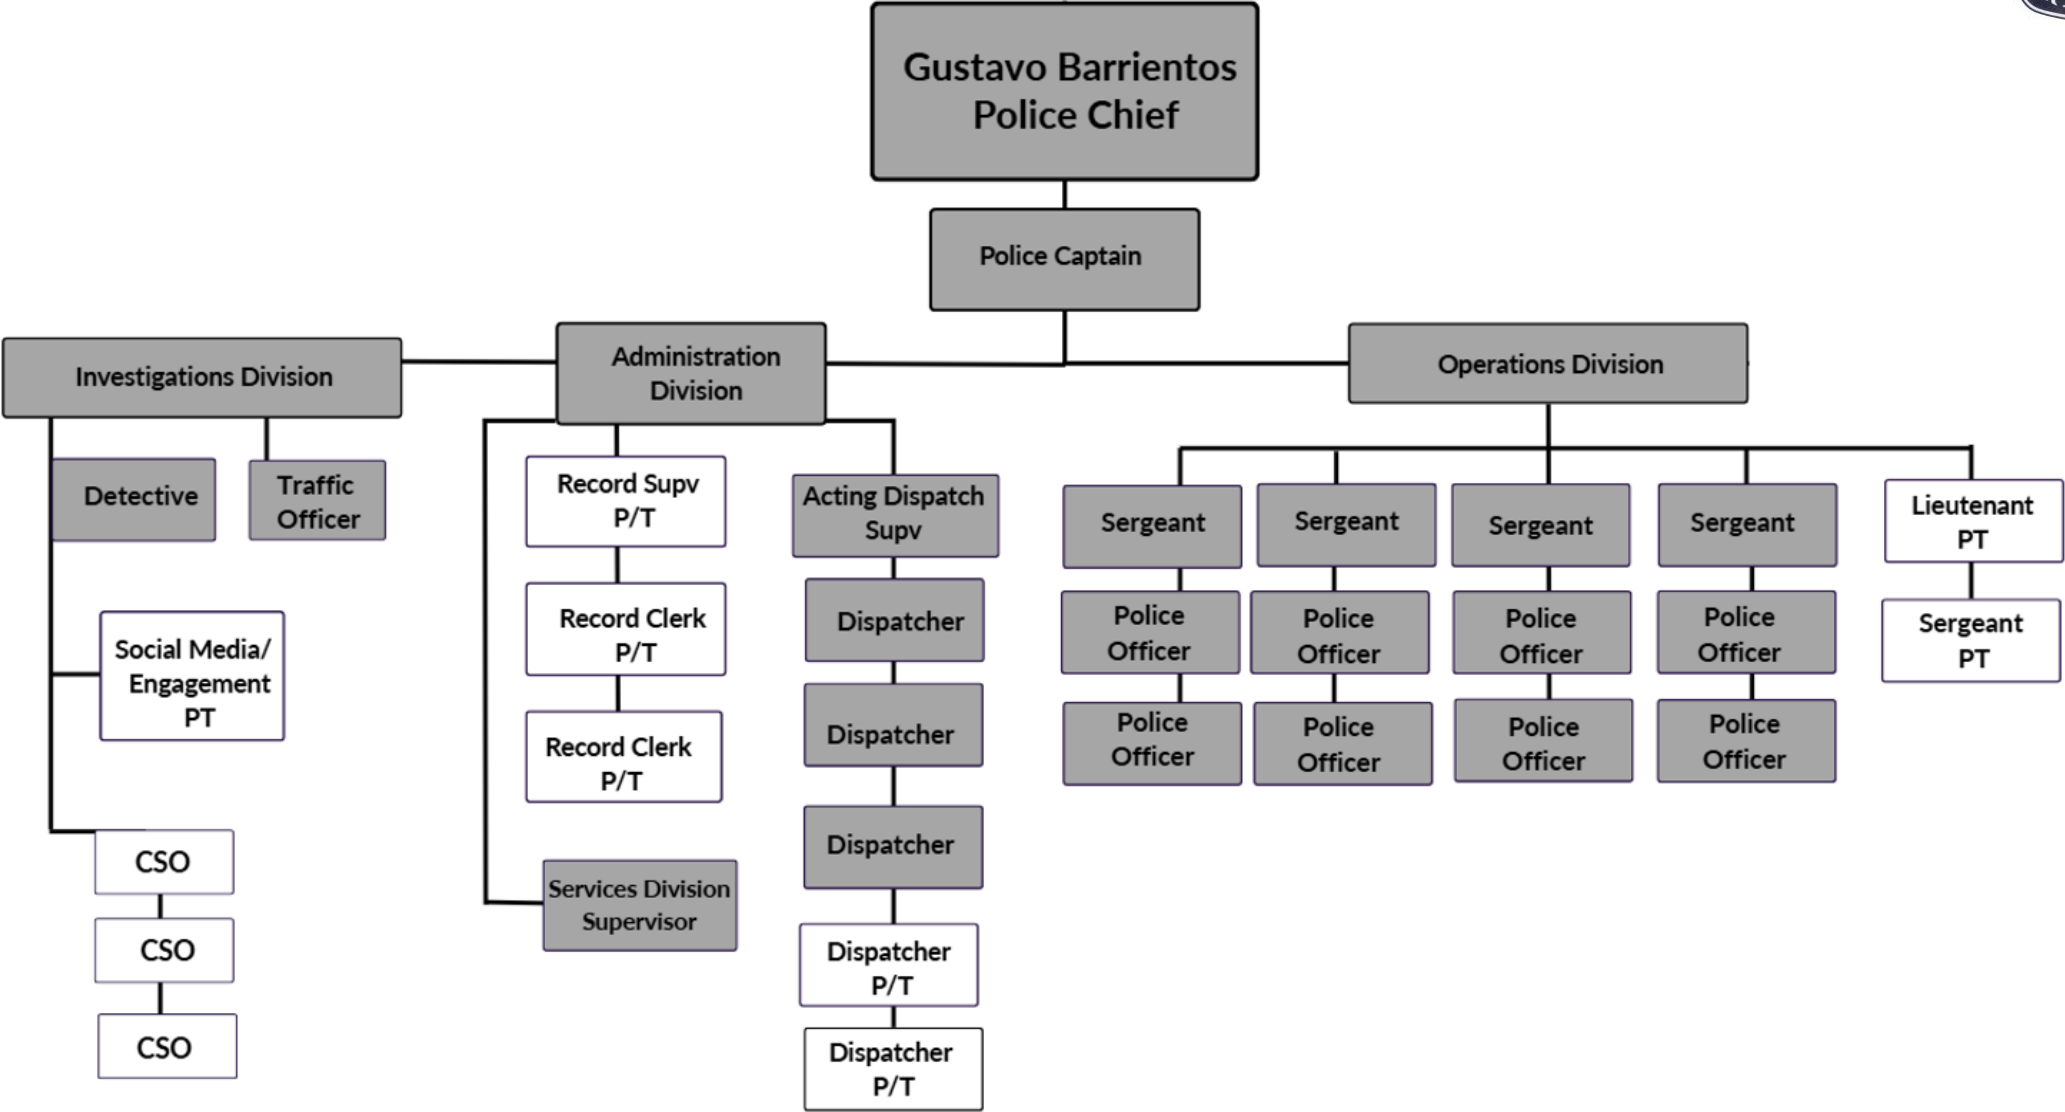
Gustavo Barrientos
Police Chief

Police Captain

Investigations Division

Administration Division

Operations Division

Detective

Traffic Officer

Social Media/ Engagement PT

CSO

CSO

CSO

Record Supv P/T

Record Clerk P/T

Record Clerk P/T

Services Division Supervisor

Acting Dispatch Supv

Dispatcher

Dispatcher

Dispatcher

Dispatcher P/T

Dispatcher P/T

Sergeant

Police Officer

Police Officer

Sergeant

Police Officer

Police Officer

Sergeant

Police Officer

Police Officer

Sergeant

Police Officer

Police Officer

Lieutenant PT

Sergeant PT